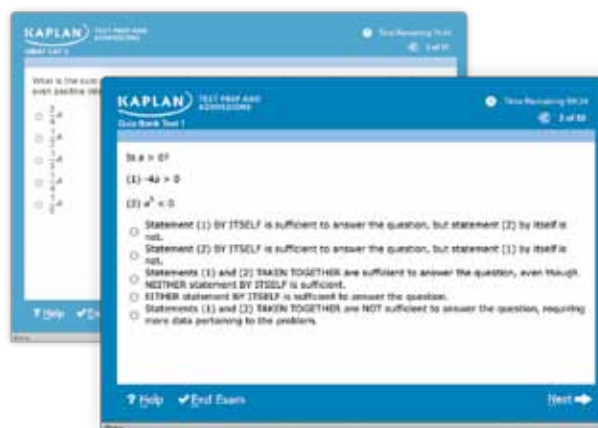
KAPLAN TEST PREP AND ADMISSIONS
GMAT CAT 1

Time Remaining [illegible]
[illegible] of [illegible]

What is the sum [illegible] even positive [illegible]

$\frac{3}{4}A$
$\frac{1}{2}A$
$\frac{1}{3}A$
$\frac{1}{4}A$
$\frac{1}{5}A$

? Help ✔En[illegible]

KAPLAN TEST PREP AND ADMISSIONS
Quiz Bank Test 1

Time Remaining 59:24
2 of 50

Is $a > 0$?

(1) $-4a > 0$

(2) $a^3 < 0$

Statement (1) BY ITSELF is sufficient to answer the question, but statement (2) by itself is not.
Statement (2) BY ITSELF is sufficient to answer the question, but statement (1) by itself is not.
Statements (1) and (2) TAKEN TOGETHER are sufficient to answer the question, even though NEITHER statement BY ITSELF is sufficient.
EITHER statement BY ITSELF is sufficient to answer the question.
Statements (1) and (2) TAKEN TOGETHER are NOT sufficient to answer the question, requiring more data pertaining to the problem.

? Help ✔End Exam

Next